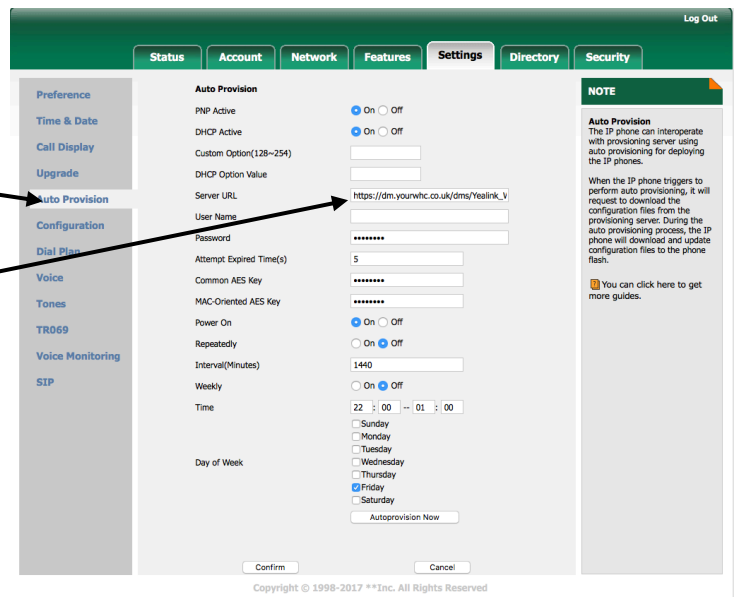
Log Out

Status | Account | Network | Features | Settings | Directory | Security

Preference
Time & Date
Call Display
Upgrade
Auto Provision
Configuration
Dial Plan
Voice
Tones
TR069
Voice Monitoring
SIP

Auto Provision

PNP Active ● On ○ Off
DHCP Active ● On ○ Off
Custom Option(128~254)
DHCP Option Value
Server URL https://dm.yourwhc.co.uk/dms/Yealink_V
User Name
Password ••••••••
Attempt Expired Time(s) 5
Common AES Key ••••••••
MAC-Oriented AES Key ••••••••
Power On ● On ○ Off
Repeatedly ○ On ● Off
Interval(Minutes) 1440
Weekly ○ On ● Off
Time 22 : 00 -- 01 : 00
Day of Week
Sunday
Monday
Tuesday
Wednesday
Thursday
Friday
Saturday
Autoprovision Now

Confirm Cancel

NOTE

Auto Provision
The IP phone can interoperate with provisioning server using auto provisioning for deploying the IP phones.

When the IP phone triggers to perform auto provisioning, it will request to download the configuration files from the provisioning server. During the auto provisioning process, the IP phone will download and update configuration files to the phone flash.

You can click here to get more guides.

Copyright © 1998-2017 **Inc. All Rights Reserved